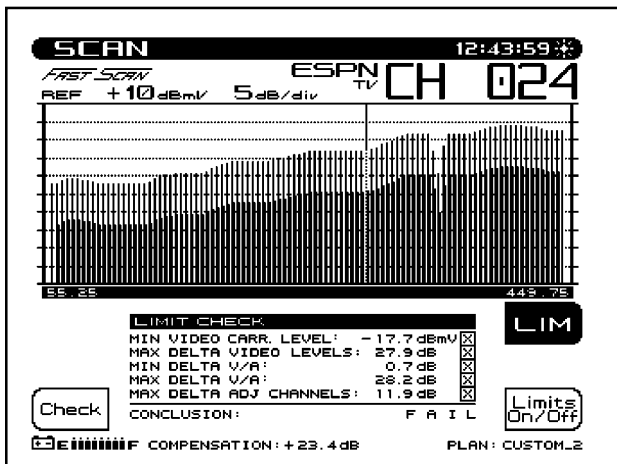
SCAN 12:43:59

FAST SCAN

REF +10 dBmV 5 dB/div

ESPN TV CH 024

55.25 449.75

LIMIT CHECK

MIN VIDEO CARR. LEVEL: -17.7 dBmV

MAX DELTA VIDEO LEVELS: 27.9 dB

MIN DELTA V/A: 0.7 dB

MAX DELTA V/A: 28.2 dB

MAX DELTA ADJ CHANNELS: 11.9 dB

CONCLUSION: F A I L

LIM

Check

Limits On/Off

E F COMPENSATION: +23.4 dB

PLAN: CUSTOM_2